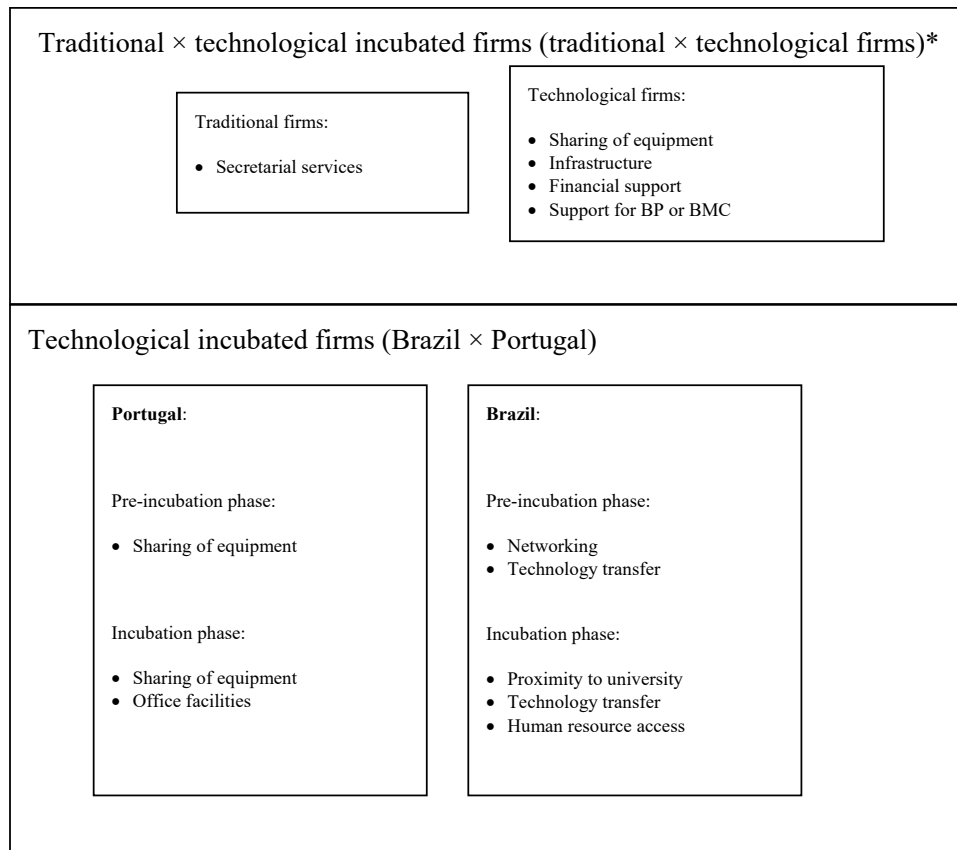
Traditional × technological incubated firms (traditional × technological firms)*

Traditional firms:

- Secretarial services

Technological firms:

- Sharing of equipment
- Infrastructure
- Financial support
- Support for BP or BMC

Technological incubated firms (Brazil × Portugal)

**Portugal**:

Pre-incubation phase:

- Sharing of equipment

Incubation phase:

- Sharing of equipment
- Office facilities

**Brazil**:

Pre-incubation phase:

- Networking
- Technology transfer

Incubation phase:

- Proximity to university
- Technology transfer
- Human resource access